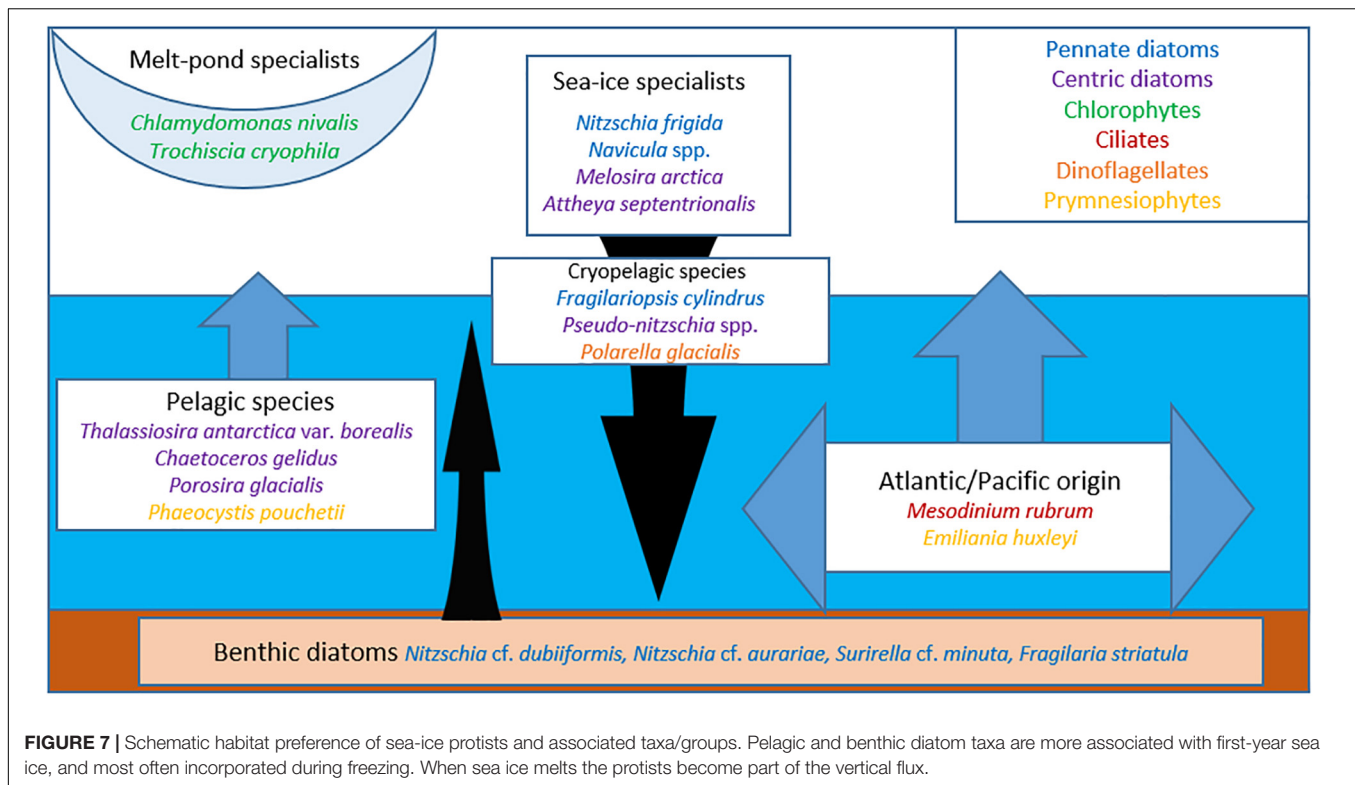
Melt-pond specialists
Chlamydomonas nivalis
Trochiscia cryophila

Sea-ice specialists
Nitzschia frigida
Navicula spp.
Melosira arctica
Attheya septentrionalis

Pennate diatoms
Centric diatoms
Chlorophytes
Ciliates
Dinoflagellates
Prymnesiophytes

Cryopelagic species
Fragilariopsis cylindrus
Pseudo-nitzschia spp.
Polarella glacialis

Pelagic species
Thalassiosira antarctica var. borealis
Chaetoceros gelidus
Porosira glacialis
Phaeocystis pouchetii

Atlantic/Pacific origin
Mesodinium rubrum
Emiliania huxleyi

Benthic diatoms Nitzschia cf. dubiiformis, Nitzschia cf. aurariae, Surirella cf. minuta, Fragilaria striatula

FIGURE 7 | Schematic habitat preference of sea-ice protists and associated taxa/groups. Pelagic and benthic diatom taxa are more associated with first-year sea ice, and most often incorporated during freezing. When sea ice melts the protists become part of the vertical flux.